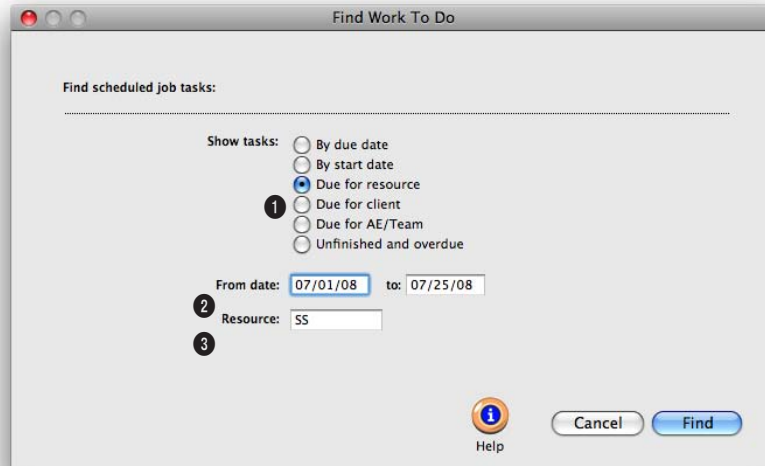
Find Work To Do

Find scheduled job tasks:

Show tasks:
By due date
By start date
Due for resource
1
Due for client
Due for AE/Team
Unfinished and overdue

From date: 07/01/08 to: 07/25/08
2
Resource: SS
3

Help
Cancel
Find